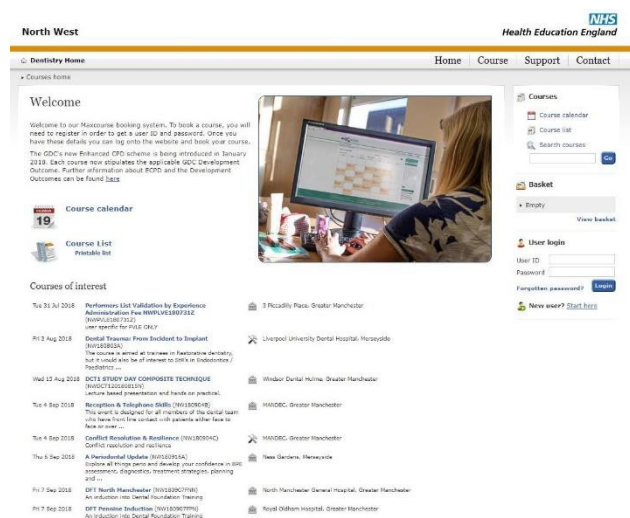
North West

NHS
Health Education England

Dentistry Home

Home | Course | Support | Contact

Courses home

Welcome

Welcome to our Maxcourse booking system. To book a course, you will need to register in order to get a user ID and password. Once you have these details you can log onto the website and book your course.

The GDC's new Enhanced CPD scheme is being introduced in January 2018. Each course now stipulates the applicable GDC Development Outcome. Further information about ECPD and the Development Outcomes can be found here

19

Course calendar

Course List
Printable list

Courses of interest

| | | |
|---|---|---|
| Tue 31 Jul 2018 | Performers List Validation by Experience Administration Fee NWPLVE180731Z (NWPLVE180731Z) user specific for PVLE ONLY | 3 Piccadilly Place, Greater Manchester |
| Fri 3 Aug 2018 | Dental Trauma: From Incident to Implant (NW180803A) The course is aimed at trainees in Restorative dentistry, but it would also be of interest to StR's in Endodontics / Paediatrics ... | Liverpool University Dental Hospital, Merseyside |
| Wed 15 Aug 2018 | DCT3 STUDY DAY COMPOSITE TECHNIQUE (NWDCT3201808151N) Lecture based presentation and hands on practical. | Windsor Dental Holme, Greater Manchester |
| Tue 4 Sep 2018 | Reception & Telephone Skills (NW180904B) This event is designed for all members of the dental team who have front line contact with patients either face to face or over ... | MANDEC, Greater Manchester |
| Tue 4 Sep 2018 | Conflict Resolution & Resilience (NW180904C) Conflict resolution and resilience | MANDEC, Greater Manchester |
| Thu 6 Sep 2018 | A Periodontal Update (NW180906A) Explore all things perio and develop your confidence in BPE assessment, diagnostics, treatment strategies, planning and ... | Ness Gardens, Merseyside |
| Fri 7 Sep 2018 | DFT North Manchester (NW180907FMN) An induction into Dental Foundation Training | North Manchester General Hospital, Greater Manchester |
| Fri 7 Sep 2018 | DFT Pennine Induction (NW180907FPN) An induction into Dental Foundation Training | Royal Oldham Hospital, Greater Manchester |

Courses
Course calendar
Course list
Search courses
Go

Basket
Empty
View basket

User login
User ID
Password
Forgotten password? Login

New user? Start here